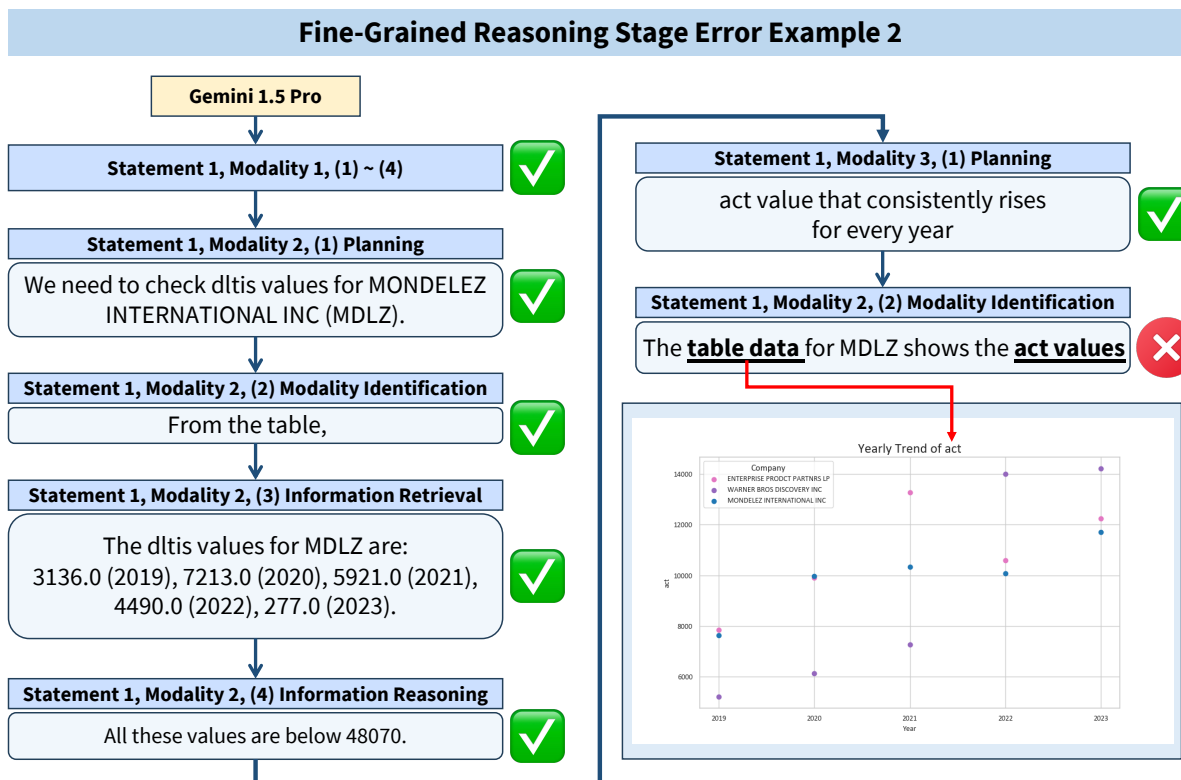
Fine-Grained Reasoning Stage Error Example 2

Gemini 1.5 Pro

Statement 1, Modality 1, (1) ~ (4)

Statement 1, Modality 2, (1) Planning

We need to check dltis values for MONDELEZ INTERNATIONAL INC (MDLZ).

Statement 1, Modality 2, (2) Modality Identification

From the table,

Statement 1, Modality 2, (3) Information Retrieval

The dltis values for MDLZ are: 3136.0 (2019), 7213.0 (2020), 5921.0 (2021), 4490.0 (2022), 277.0 (2023).

Statement 1, Modality 2, (4) Information Reasoning

All these values are below 48070.

Statement 1, Modality 3, (1) Planning

act value that consistently rises for every year

Statement 1, Modality 2, (2) Modality Identification

The **table data** for MDLZ shows the **act values**

Yearly Trend of act

Company
ENTERPRISE PRODCT PARTNRS LP
WARNER BROS DISCOVERY INC
MONDELEZ INTERNATIONAL INC

14000
12000
10000
8000
6000

act

2019
2020
2021
2022
2023

Year